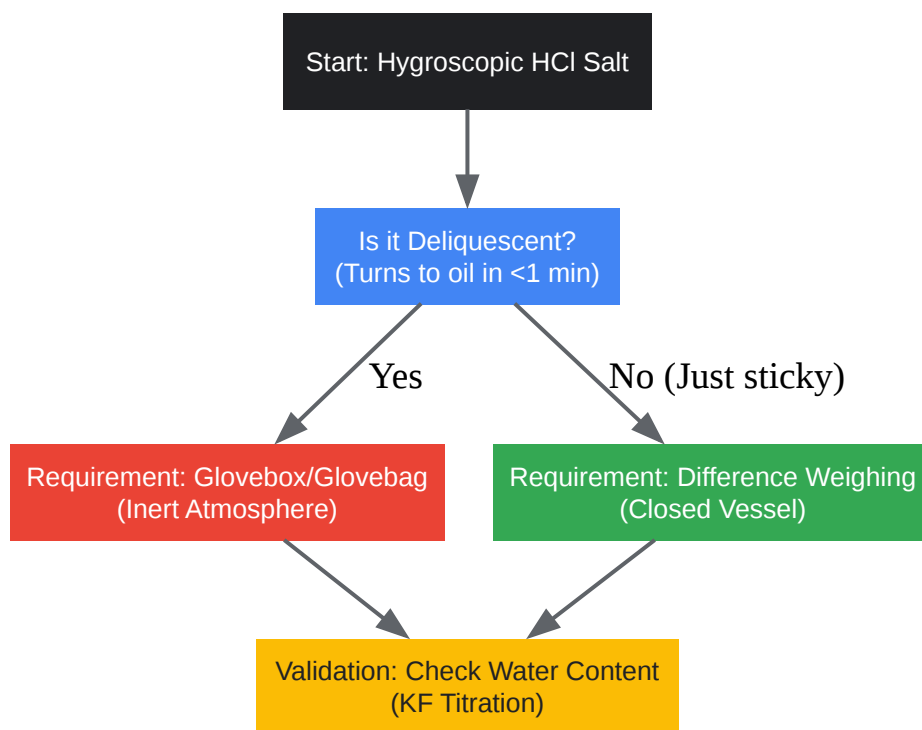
Start: Hygroscopic HCl Salt

Is it Deliquescent?
(Turns to oil in <1 min)

Yes

No (Just sticky)

Requirement: Glovebox/Glovebag
(Inert Atmosphere)

Requirement: Difference Weighing
(Closed Vessel)

Validation: Check Water Content
(KF Titration)